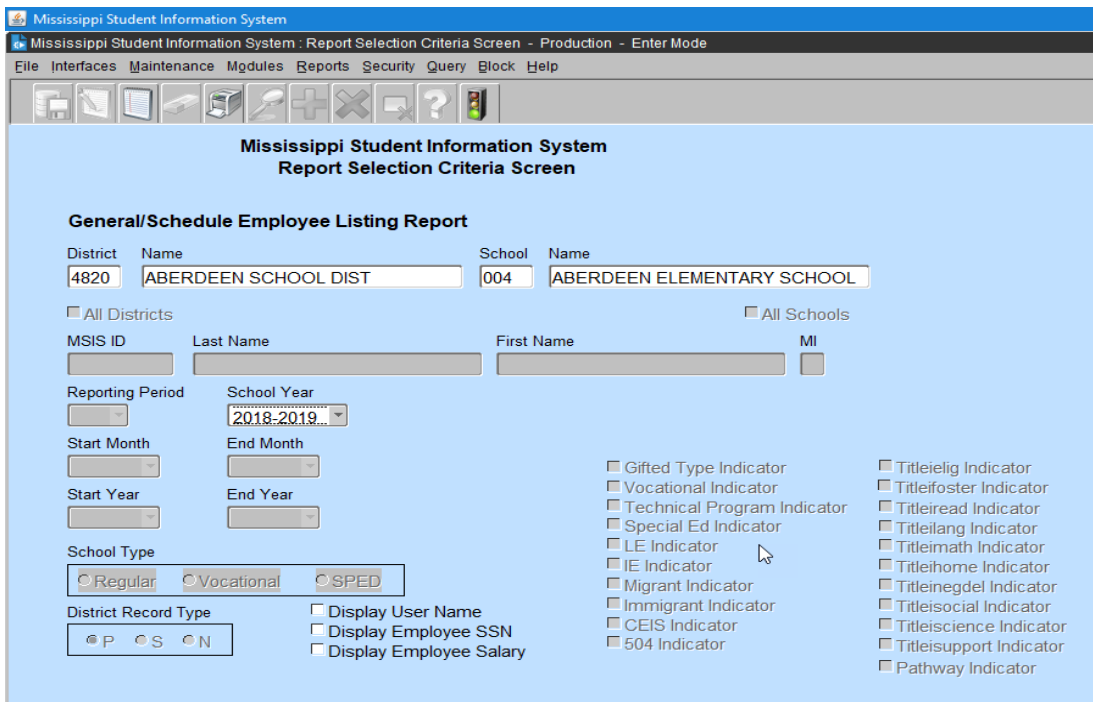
Mississippi Student Information System

Mississippi Student Information System : Report Selection Criteria Screen - Production - Enter Mode

File Interfaces Maintenance Modules Reports Security Query Block Help

Mississippi Student Information System
Report Selection Criteria Screen

General/Schedule Employee Listing Report

District Name School Name
4820 ABERDEEN SCHOOL DIST 004 ABERDEEN ELEMENTARY SCHOOL

All Districts All Schools

MSIS ID Last Name First Name MI

Reporting Period School Year
2018-2019

Start Month End Month

Start Year End Year

School Type
Regular Vocational SPED

District Record Type
P S N

Display User Name
Display Employee SSN
Display Employee Salary

Gifted Type Indicator
Vocational Indicator
Technical Program Indicator
Special Ed Indicator
LE Indicator
IE Indicator
Migrant Indicator
Immigrant Indicator
CEIS Indicator
504 Indicator

Titleielig Indicator
Titleifoster Indicator
Titleiread Indicator
Titleilang Indicator
Titleimath Indicator
Titleihome Indicator
Titleinegdel Indicator
Titleisocial Indicator
Titleiscience Indicator
Titleisupport Indicator
Pathway Indicator